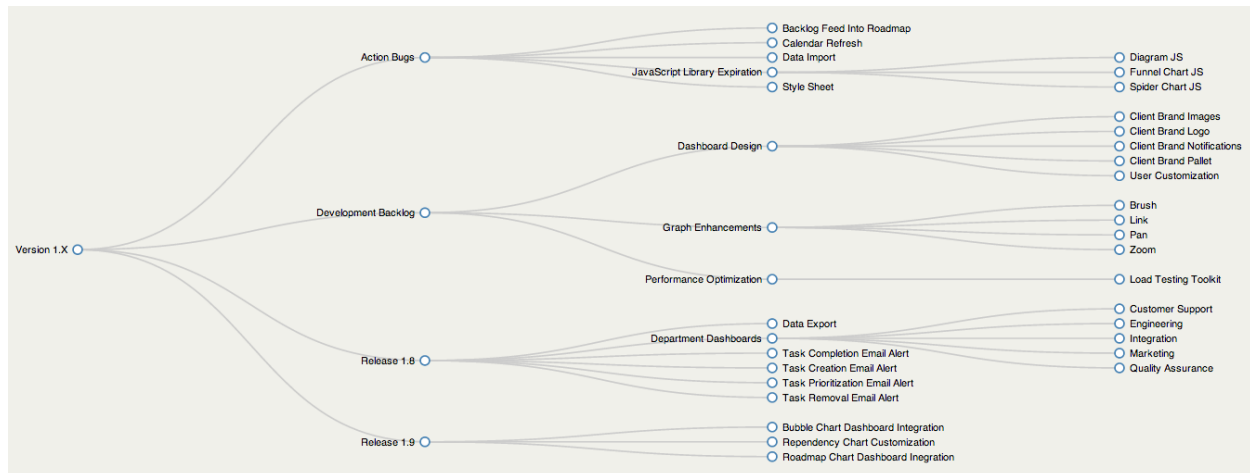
Version 1.X

Action Bugs

Backlog Feed Into Roadmap
Calendar Refresh
Data Import
JavaScript Library Expiration
Style Sheet

Diagram JS
Funnel Chart JS
Spider Chart JS

Development Backlog

Dashboard Design

Client Brand Images
Client Brand Logo
Client Brand Notifications
Client Brand Pallet
User Customization

Graph Enhancements

Brush
Link
Pan
Zoom

Performance Optimization

Load Testing Toolkit

Release 1.8

Data Export
Department Dashboards
Task Completion Email Alert
Task Creation Email Alert
Task Prioritization Email Alert
Task Removal Email Alert

Customer Support
Engineering
Integration
Marketing
Quality Assurance

Release 1.9

Bubble Chart Dashboard Integration
Rependency Chart Customization
Roadmap Chart Dashboard Inegration